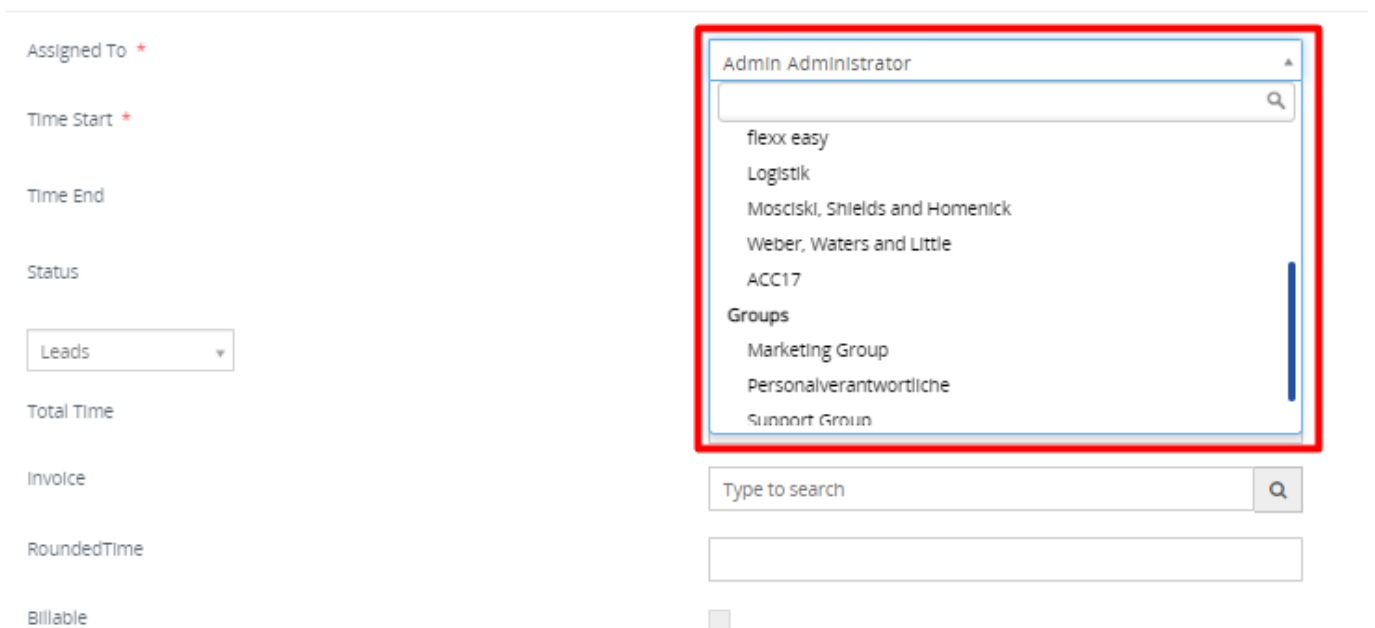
Assigned To *

Time Start *

Time End

Status

Leads

Total Time

Invoice

RoundedTime

Billable

Admin Administrator

flexx easy
Logistik
Mosciski, Shields and Homenick
Weber, Waters and Little
ACC17
Groups
Marketing Group
Personalverantwortliche
Support Group

Type to search